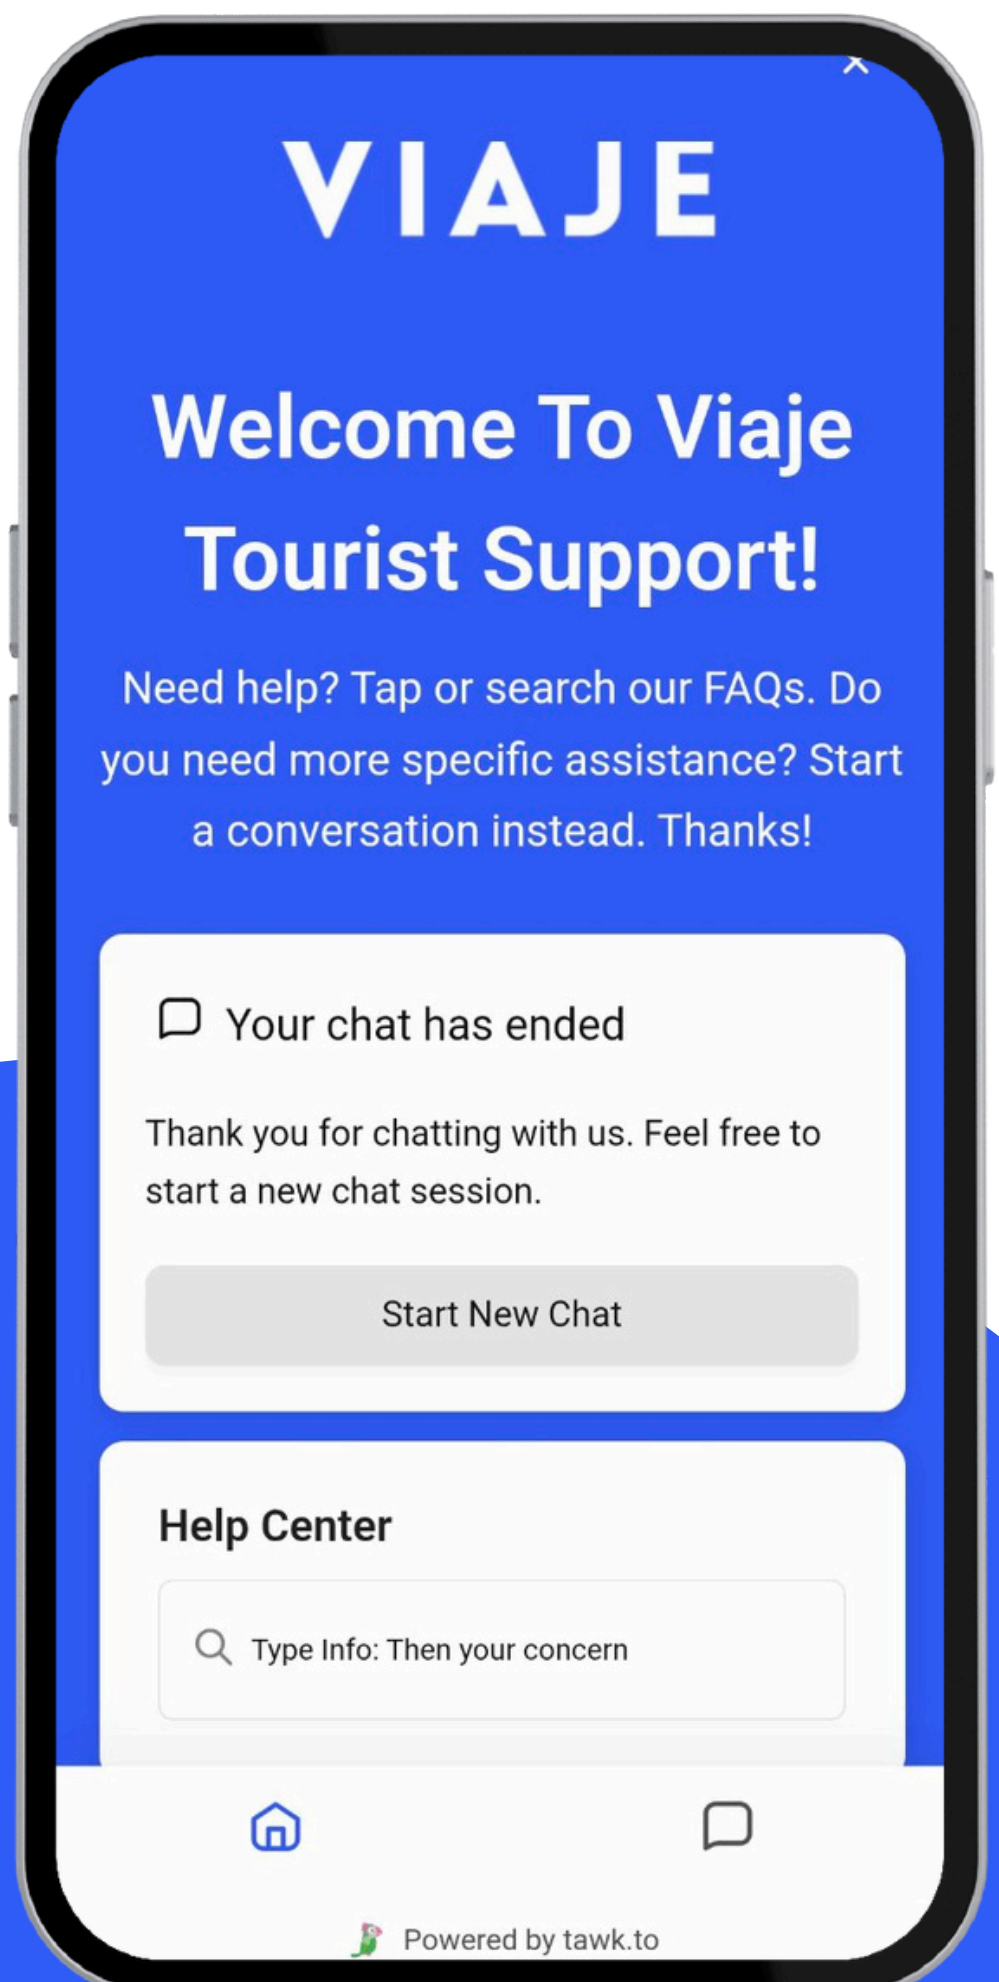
×

VIAJE

Welcome To Viaje Tourist Support!

Need help? Tap or search our FAQs. Do you need more specific assistance? Start a conversation instead. Thanks!

Your chat has ended

Thank you for chatting with us. Feel free to start a new chat session.

Start New Chat

Help Center

Type Info: Then your concern

Powered by tawk.to